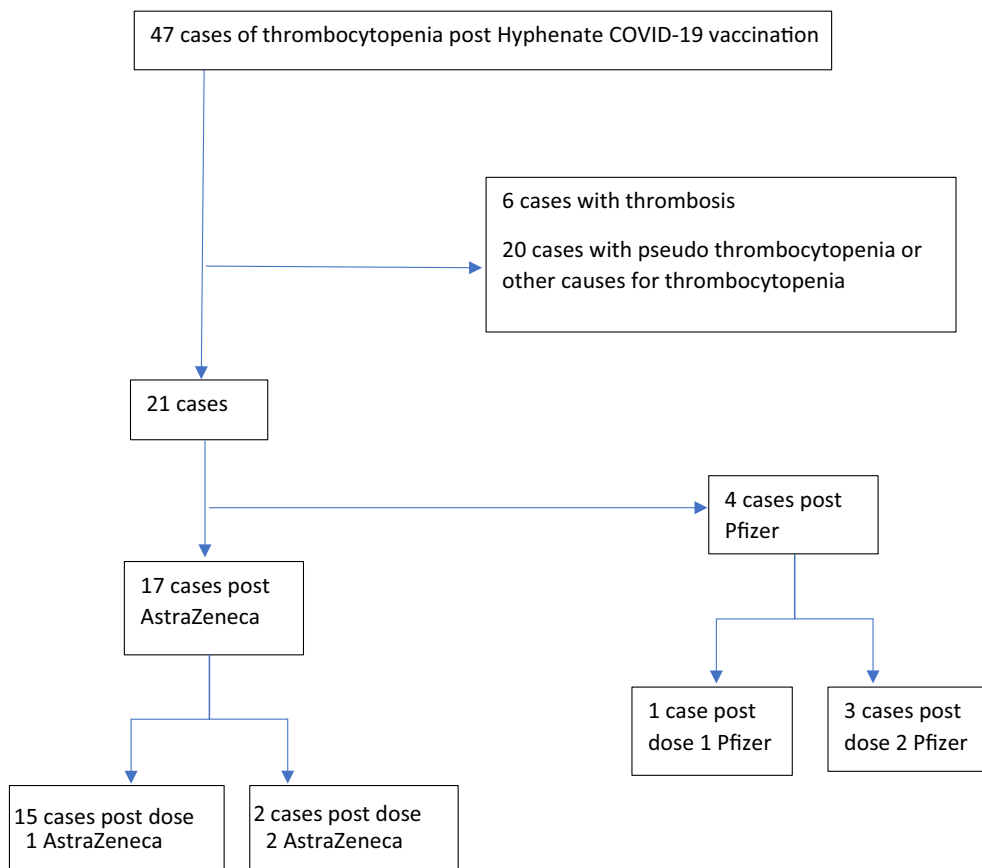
47 cases of thrombocytopenia post Hyphenate COVID-19 vaccination

6 cases with thrombosis

20 cases with pseudo thrombocytopenia or other causes for thrombocytopenia

21 cases

4 cases post Pfizer

17 cases post AstraZeneca

1 case post dose 1 Pfizer

3 cases post dose 2 Pfizer

15 cases post dose 1 AstraZeneca

2 cases post dose 2 AstraZeneca